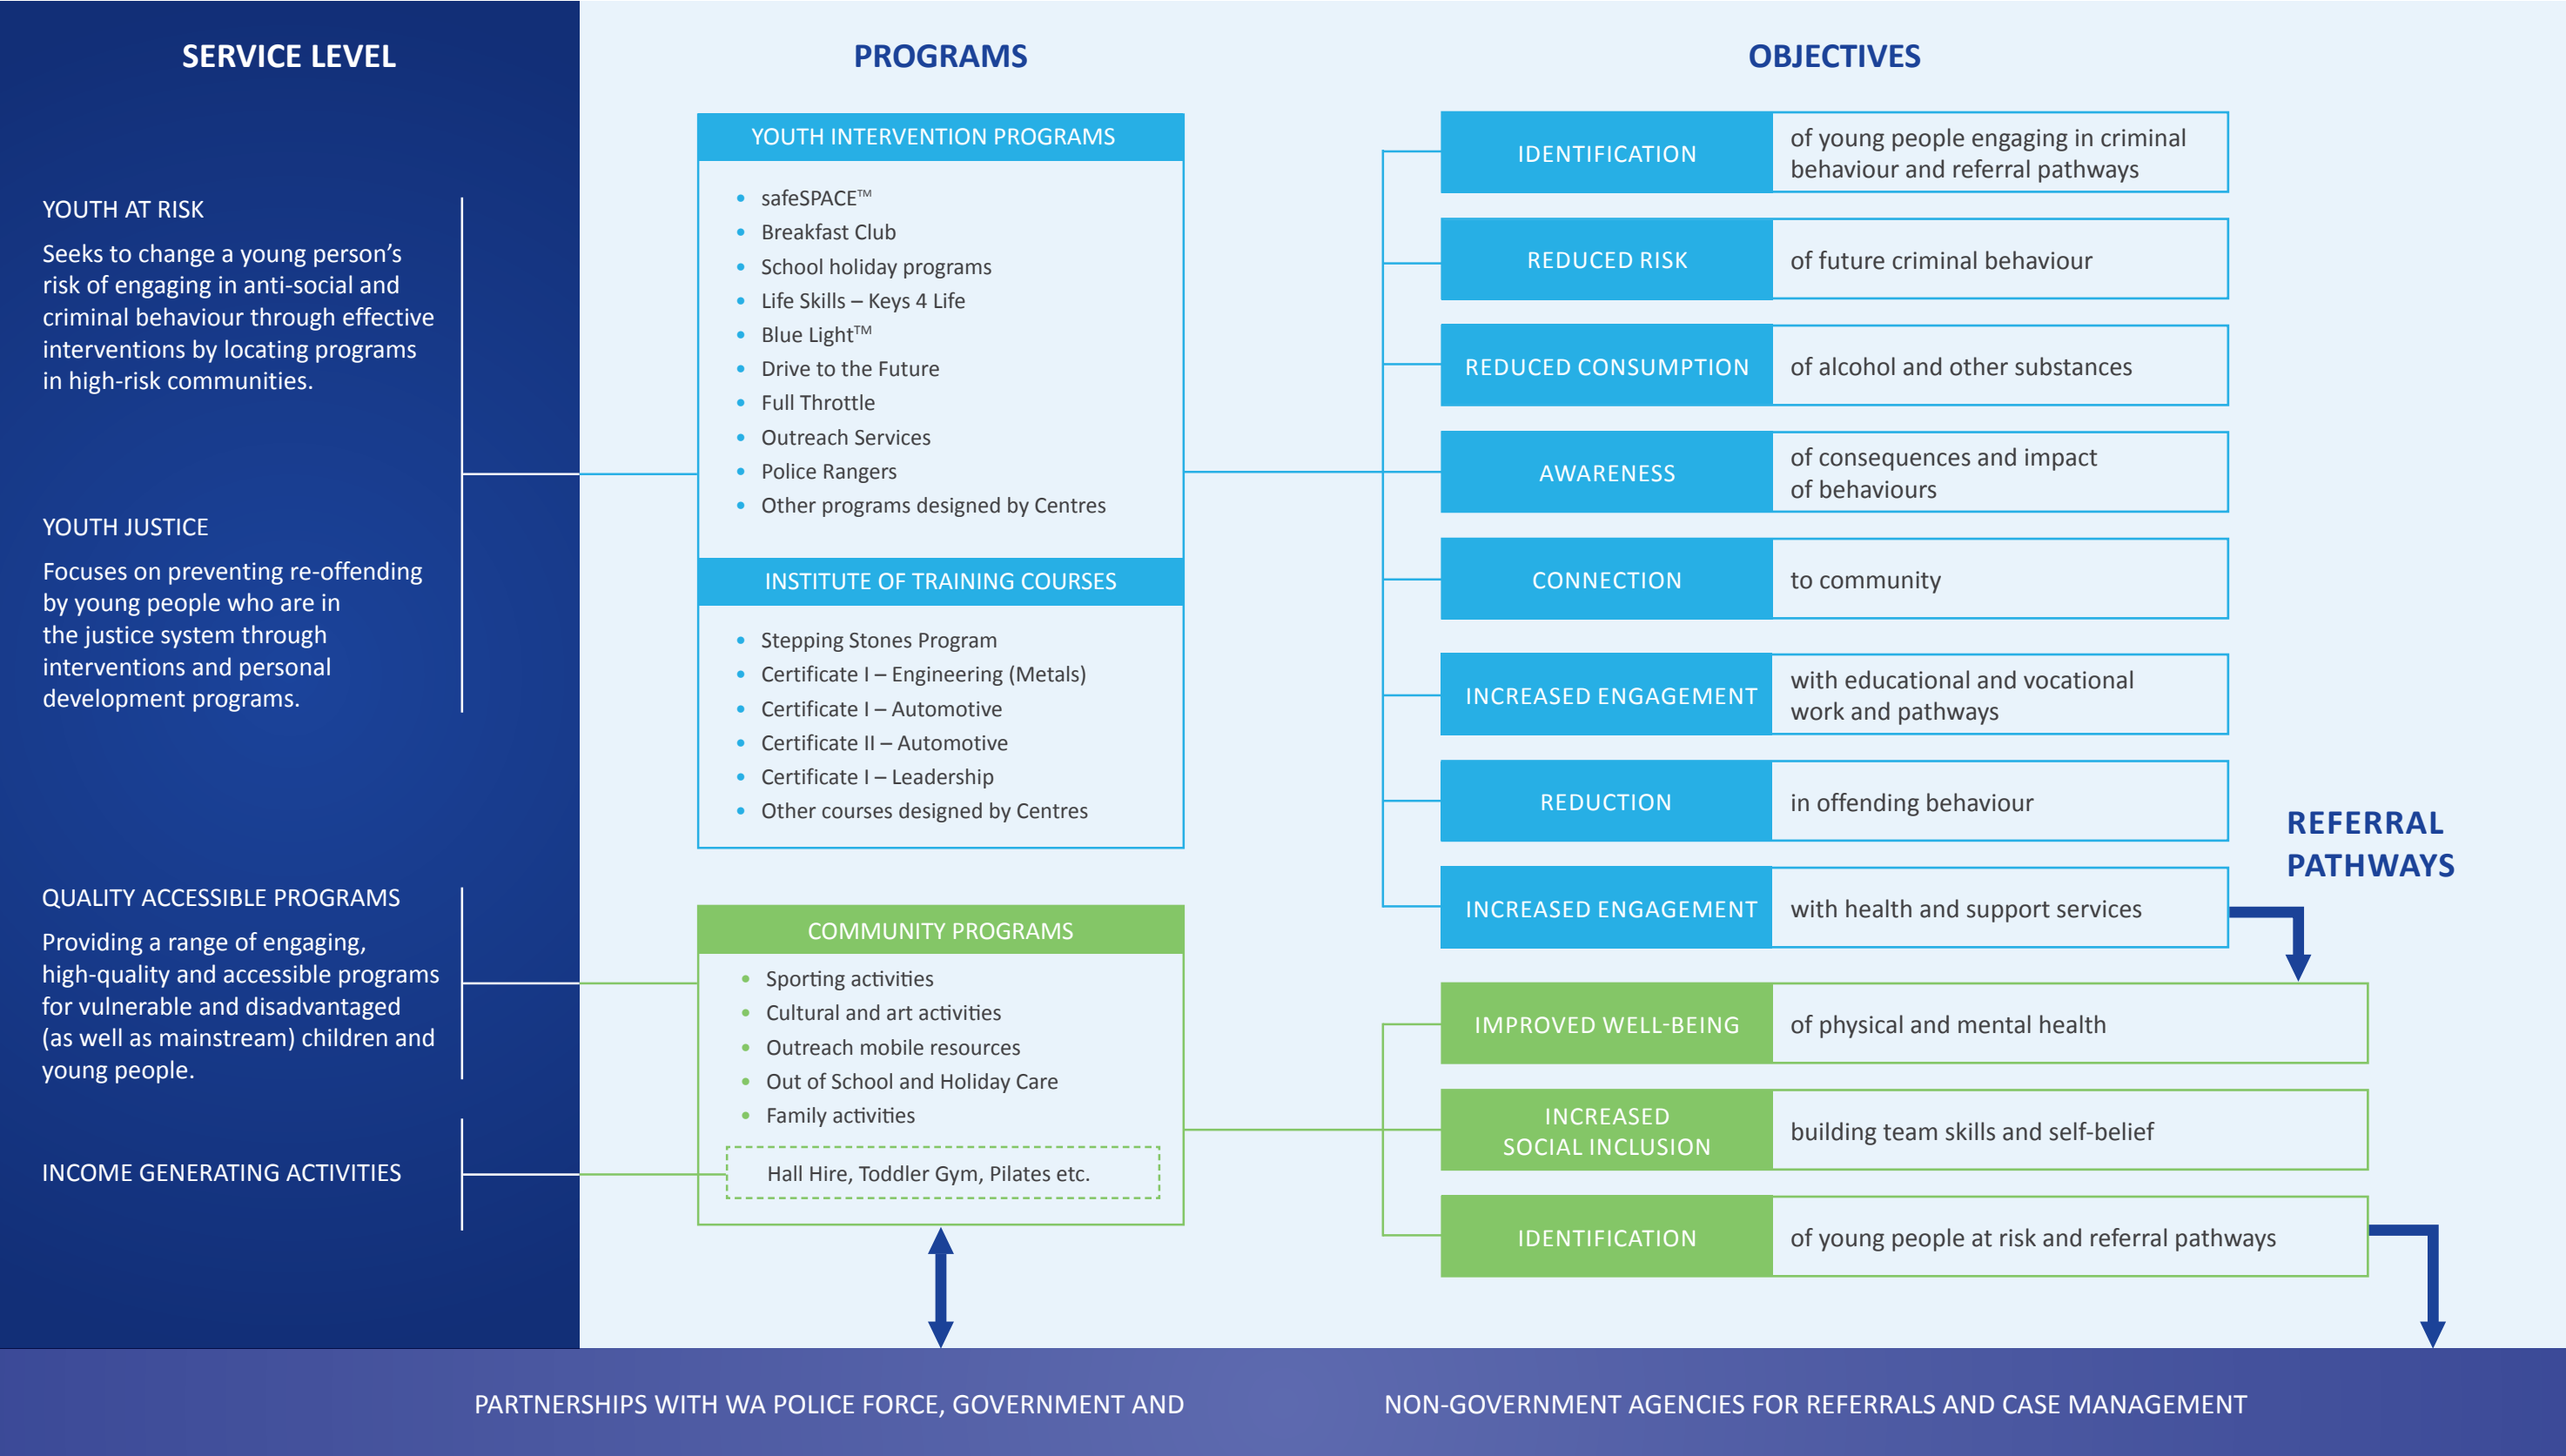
SERVICE LEVEL

PROGRAMS

OBJECTIVES

YOUTH AT RISK

Seeks to change a young person's risk of engaging in anti-social and criminal behaviour through effective interventions by locating programs in high-risk communities.

YOUTH JUSTICE

Focuses on preventing re-offending by young people who are in the justice system through interventions and personal development programs.

QUALITY ACCESSIBLE PROGRAMS

Providing a range of engaging, high-quality and accessible programs for vulnerable and disadvantaged (as well as mainstream) children and young people.

INCOME GENERATING ACTIVITIES

YOUTH INTERVENTION PROGRAMS

- safeSPACE™
- Breakfast Club
- School holiday programs
- Life Skills – Keys 4 Life
- Blue Light™
- Drive to the Future
- Full Throttle
- Outreach Services
- Police Rangers
- Other programs designed by Centres

INSTITUTE OF TRAINING COURSES

- Stepping Stones Program
- Certificate I – Engineering (Metals)
- Certificate I – Automotive
- Certificate II – Automotive
- Certificate I – Leadership
- Other courses designed by Centres

COMMUNITY PROGRAMS

- Sporting activities
- Cultural and art activities
- Outreach mobile resources
- Out of School and Holiday Care
- Family activities

Hall Hire, Toddler Gym, Pilates etc.

| IDENTIFICATION | of young people engaging in criminal behaviour and referral pathways |
|---|---|
| REDUCED RISK | of future criminal behaviour |
| REDUCED CONSUMPTION | of alcohol and other substances |
| AWARENESS | of consequences and impact of behaviours |
| CONNECTION | to community |
| INCREASED ENGAGEMENT | with educational and vocational work and pathways |
| REDUCTION | in offending behaviour |
| INCREASED ENGAGEMENT | with health and support services |
| IMPROVED WELL-BEING | of physical and mental health |
| INCREASED SOCIAL INCLUSION | building team skills and self-belief |
| IDENTIFICATION | of young people at risk and referral pathways |

REFERRAL PATHWAYS

PARTNERSHIPS WITH WA POLICE FORCE, GOVERNMENT AND NON-GOVERNMENT AGENCIES FOR REFERRALS AND CASE MANAGEMENT